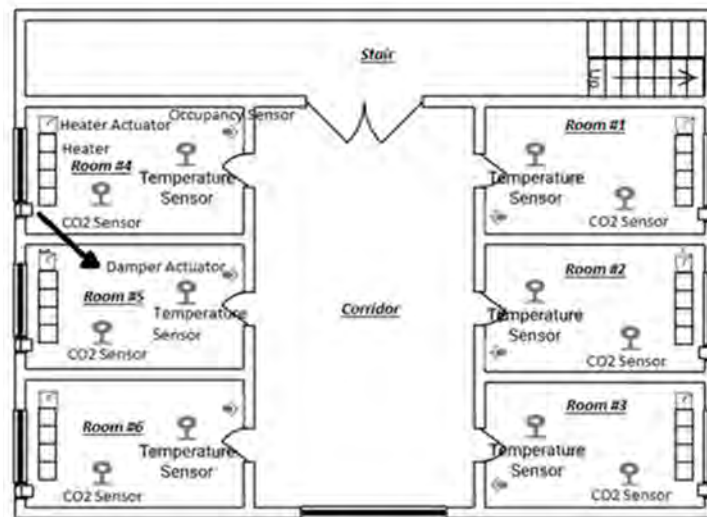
Stair

Up

Heater Actuator

Occupancy Sensor

Heater

Room #4

Temperature Sensor

CO2 Sensor

Damper Actuator

Room #5

Temperature Sensor

CO2 Sensor

Room #6

Temperature Sensor

CO2 Sensor

Corridor

Room #1

Temperature Sensor

CO2 Sensor

Room #2

Temperature Sensor

CO2 Sensor

Room #3

Temperature Sensor

CO2 Sensor